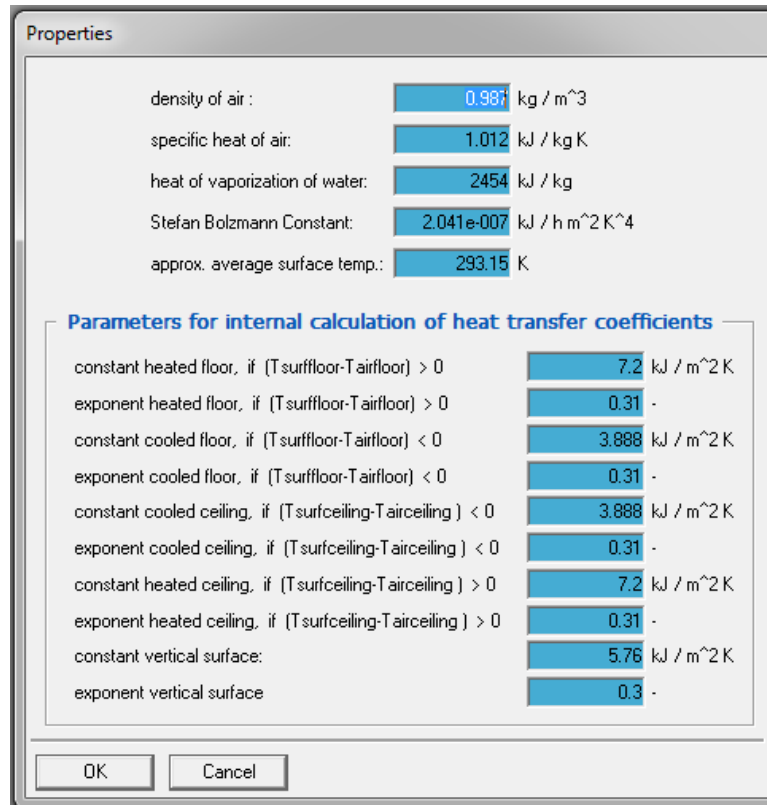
Properties

density of air : 0.987 kg / m^3

specific heat of air: 1.012 kJ / kg K

heat of vaporization of water: 2454 kJ / kg

Stefan Bolzmann Constant: 2.041e-007 kJ / h m^2 K^4

approx. average surface temp.: 293.15 K

Parameters for internal calculation of heat transfer coefficients

constant heated floor, if (Tsurffloor-Tairfloor) > 0 7.2 kJ / m^2 K

exponent heated floor, if (Tsurffloor-Tairfloor) > 0 0.31 -

constant cooled floor, if (Tsurffloor-Tairfloor) < 0 3.888 kJ / m^2 K

exponent cooled floor, if (Tsurffloor-Tairfloor) < 0 0.31 -

constant cooled ceiling, if (Tsurfceiling-Tairceiling ) < 0 3.888 kJ / m^2 K

exponent cooled ceiling, if (Tsurfceiling-Tairceiling ) < 0 0.31 -

constant heated ceiling, if (Tsurfceiling-Tairceiling ) > 0 7.2 kJ / m^2 K

exponent heated ceiling, if (Tsurfceiling-Tairceiling ) > 0 0.31 -

constant vertical surface: 5.76 kJ / m^2 K

exponent vertical surface 0.3 -

OK Cancel